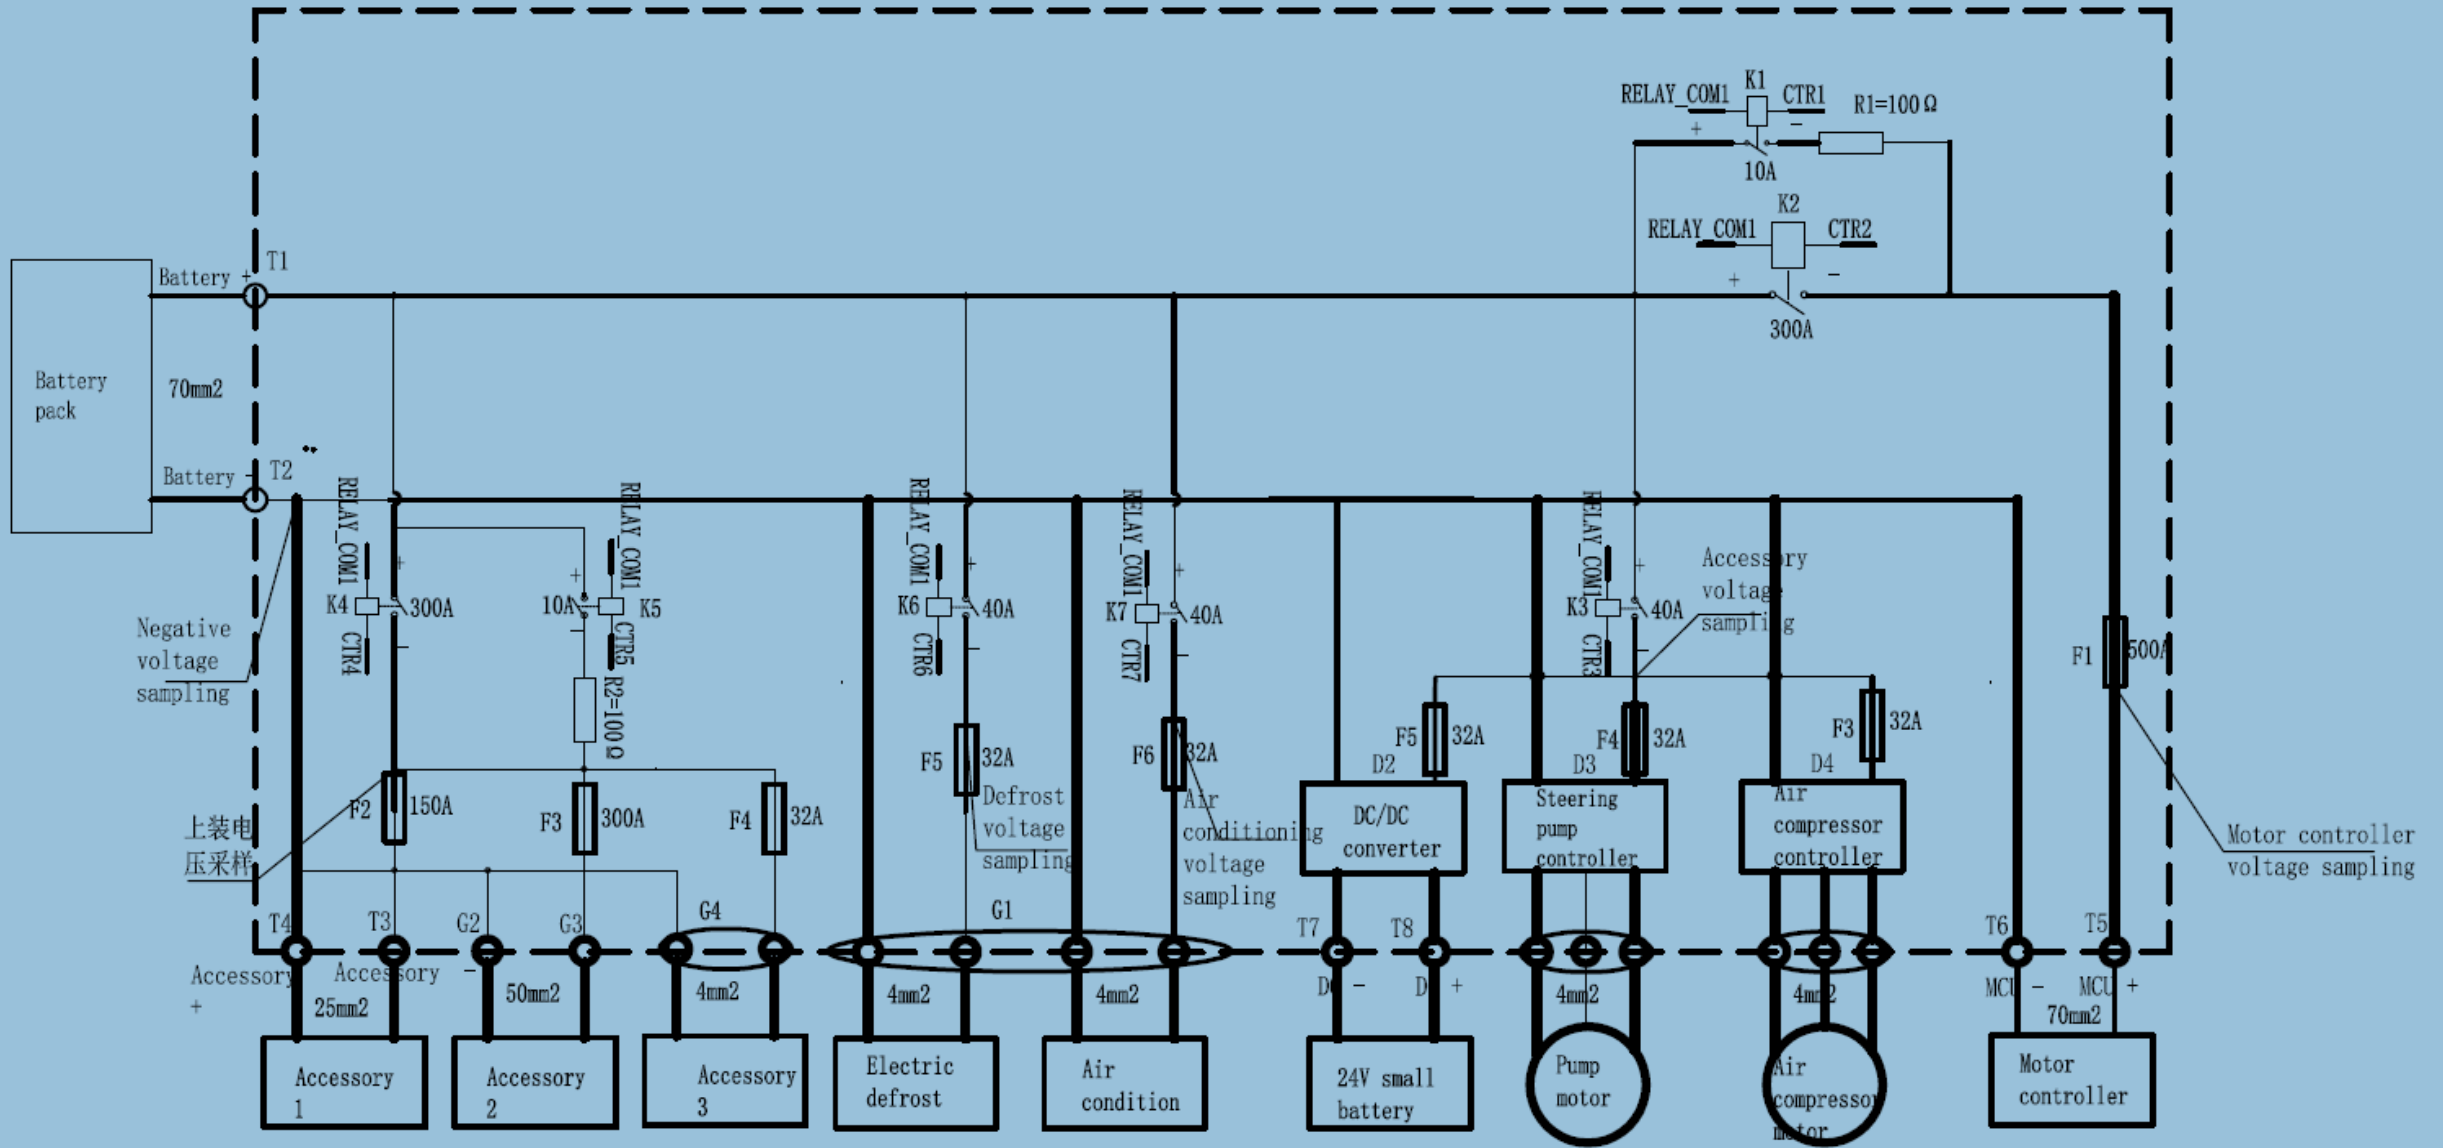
RELAY_COM1 K1 CTR1 R1=100Ω
+ −
10A
K2
RELAY_COM1 CTR2
+ −
300A

Battery +
T1

Battery pack

70mm2

Battery −
T2

RELAY_COM1
K4 300A
CTR4
+
−

10A K5
RELAY_COM1
CTR5
R2=100Ω
+
−

RELAY_COM1
K6 40A
CTR6
+
−

RELAY_COM1
K7 40A
CTR7
+
−

RELAY_COM1
K3 40A
CTR3
+
−

Accessory voltage sampling

Negative voltage sampling

F1 500A

Motor controller voltage sampling

F2 150A
F3 300A
F4 32A

上装电压采样

F5 32A
Defrost voltage sampling

F6 32A
Air conditioning voltage sampling

F5 32A
D2
DC/DC converter

F4 32A
D3
Steering pump controller

F3 32A
D4
Air compressor controller

T4 T3 G2 G3 G4 G1 T7 T8 T6 T5

Accessory + Accessory −
25mm2
50mm2
4mm2
4mm2
4mm2
DC − DC +
4mm2
4mm2
MCU − MCU +
70mm2

Accessory 1
Accessory 2
Accessory 3
Electric defrost
Air condition
24V small battery
Pump motor
Air compressor motor
Motor controller